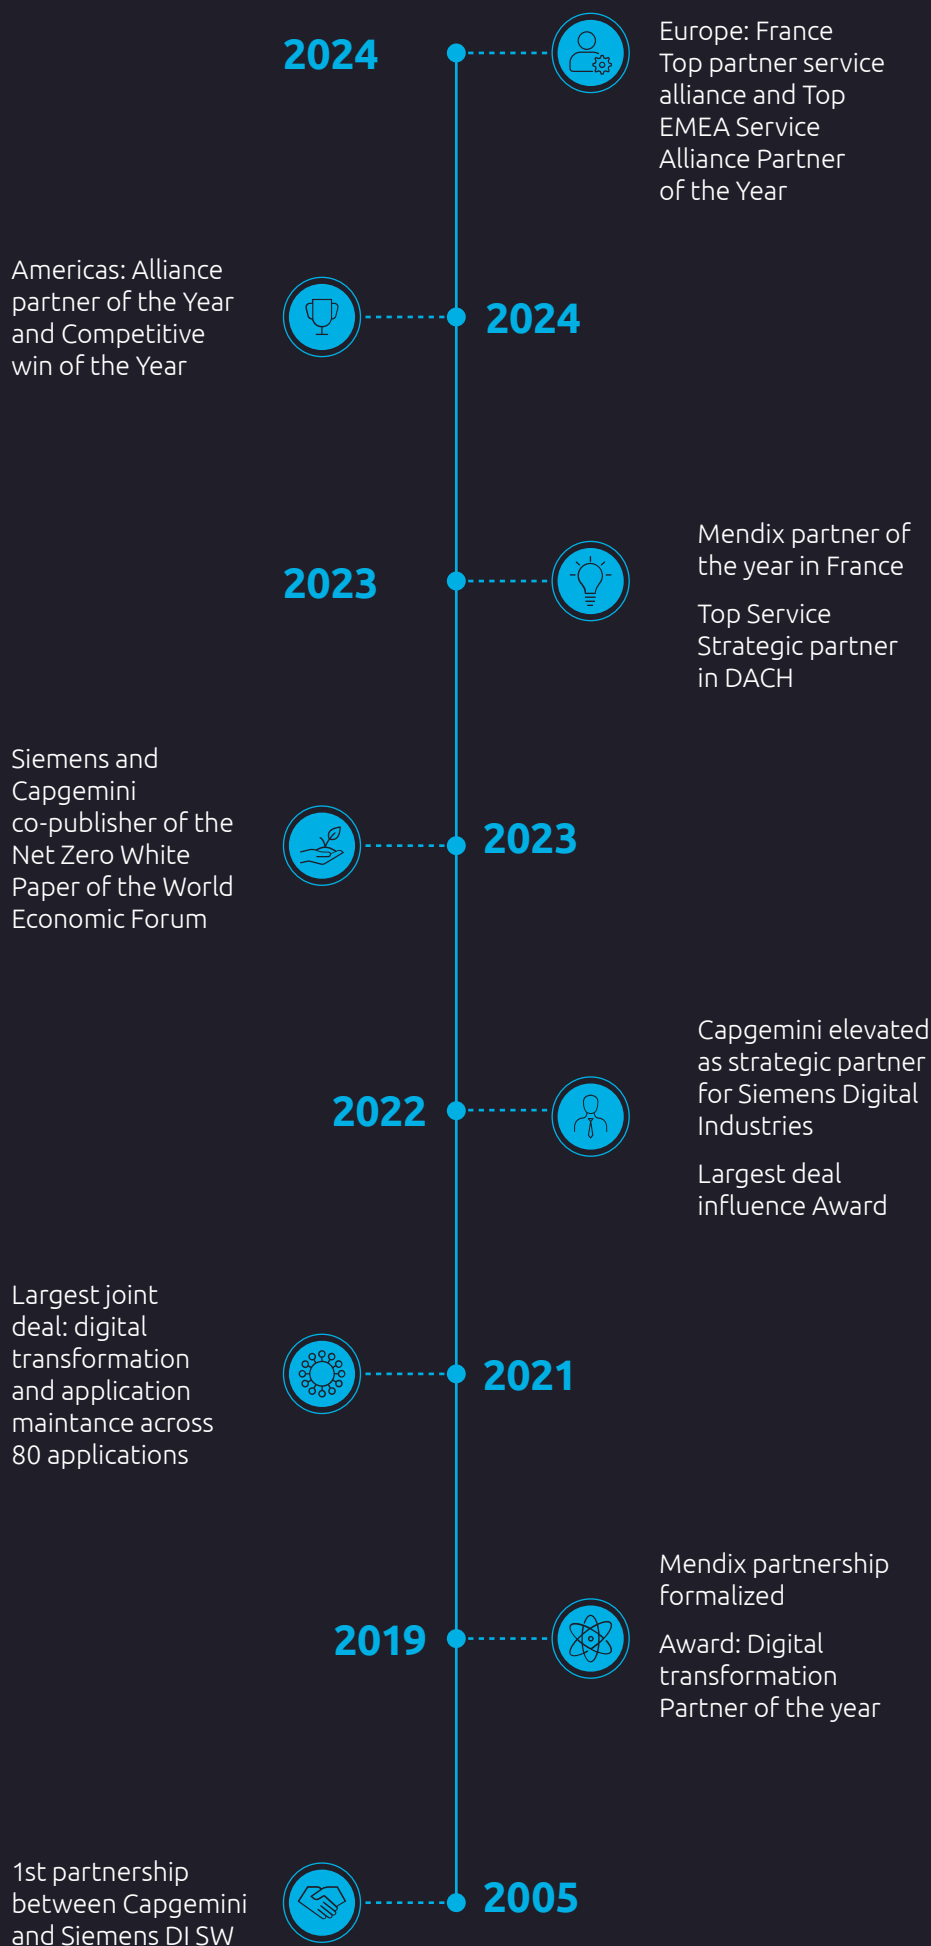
2024

Europe: France Top partner service alliance and Top EMEA Service Alliance Partner of the Year

Americas: Alliance partner of the Year and Competitive win of the Year

2024

2023

Mendix partner of the year in France

Top Service Strategic partner in DACH

Siemens and Capgemini co-publisher of the Net Zero White Paper of the World Economic Forum

2023

2022

Capgemini elevated as strategic partner for Siemens Digital Industries

Largest deal influence Award

Largest joint deal: digital transformation and application maintance across 80 applications

2021

2019

Mendix partnership formalized

Award: Digital transformation Partner of the year

1st partnership between Capgemini and Siemens DI SW

2005